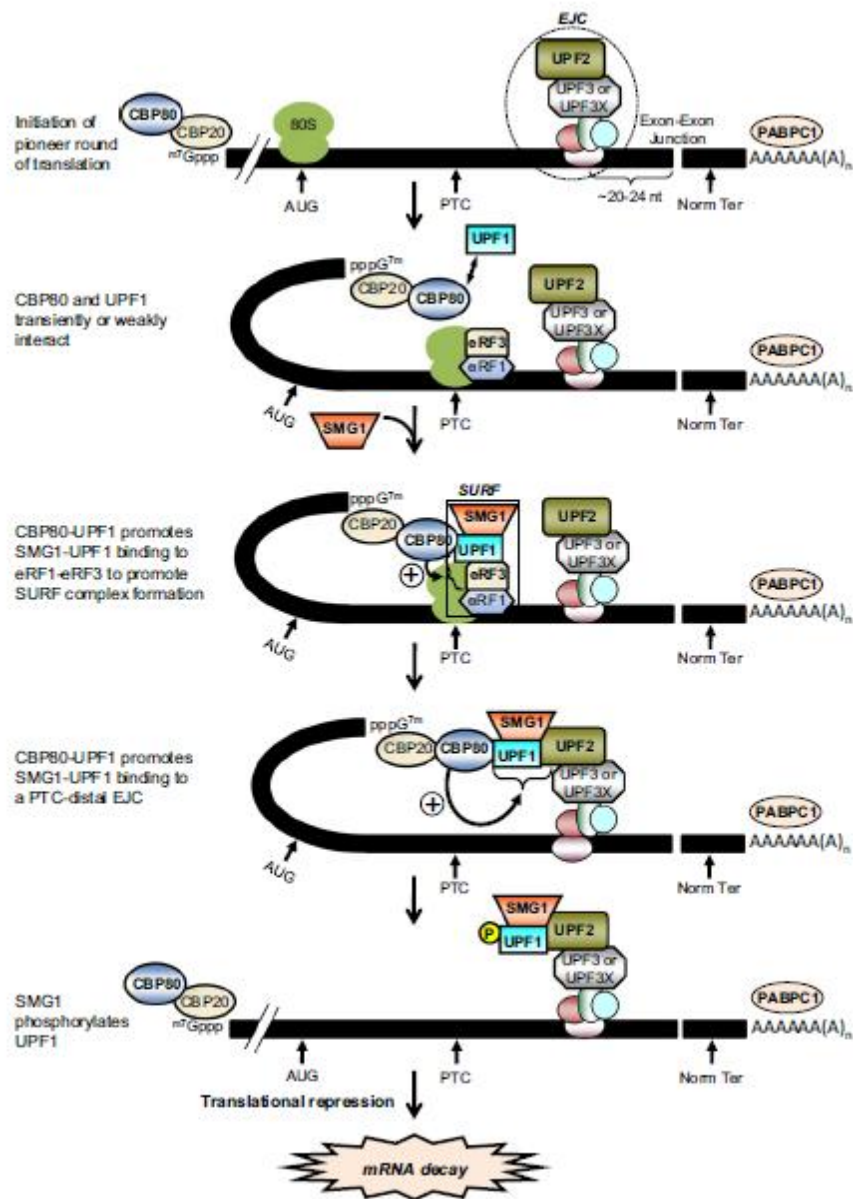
EJC

UPF2

UPF3 or UPF3X

Initiation of pioneer round of translation

CBP80

CBP20

$^{m7}$Gppp

80S

Exon-Exon Junction

PABPC1

AAAAAA(A)$_n$

AUG

PTC

~20-24 nt

Norm Ter

CBP80 and UPF1 transiently or weakly interact

pppG$^{7m}$

CBP20

CBP80

UPF1

UPF2

UPF3 or UPF3X

eRF3

eRF1

PABPC1

AAAAAA(A)$_n$

AUG

SMG1

PTC

Norm Ter

CBP80-UPF1 promotes SMG1-UPF1 binding to eRF1-eRF3 to promote SURF complex formation

SURF

pppG$^{7m}$

CBP20

SMG1

CBP80

UPF1

UPF2

UPF3 or UPF3X

eRF3

eRF1

PABPC1

AAAAAA(A)$_n$

AUG

PTC

Norm Ter

CBP80-UPF1 promotes SMG1-UPF1 binding to a PTC-distal EJC

pppG$^{7m}$

SMG1

CBP20

CBP80

UPF1

UPF2

UPF3 or UPF3X

PABPC1

AAAAAA(A)$_n$

AUG

PTC

Norm Ter

SMG1

P

UPF1

UPF2

UPF3 or UPF3X

SMG1 phosphorylates UPF1

CBP80

CBP20

$^{m7}$Gppp

PABPC1

AAAAAA(A)$_n$

AUG

PTC

Norm Ter

Translational repression

mRNA decay